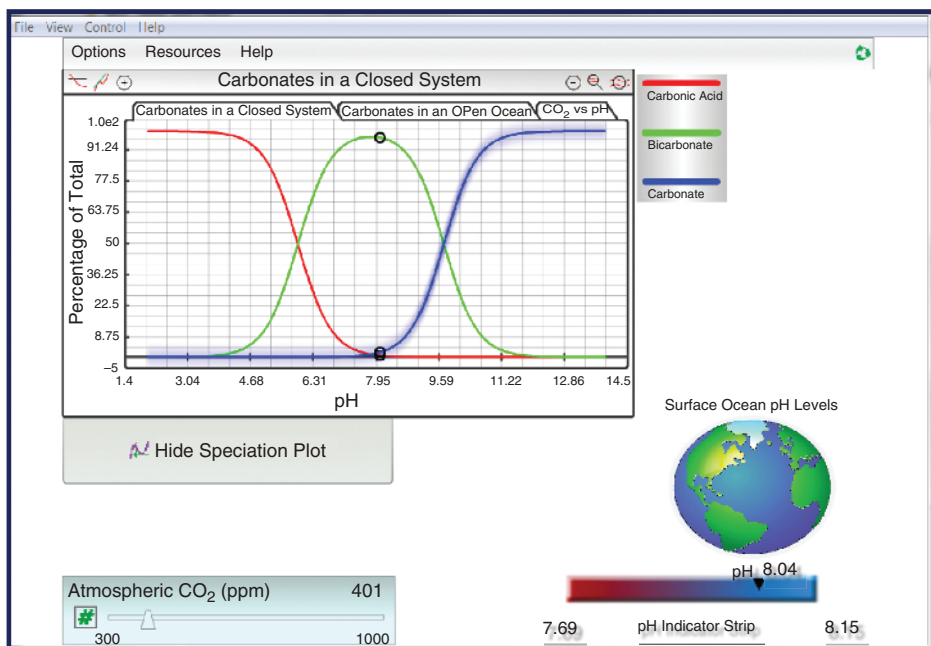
File View Control Help

Options Resources Help

Carbonates in a Closed System

Carbonates in a Closed System | Carbonates in an OPen Ocean | $CO_2$ vs pH

Carbonic Acid
Bicarbonate
Carbonate

Percentage of Total

1.0e2
91.24
77.5
63.75
50
36.25
22.5
8.75
−5

1.4 3.04 4.68 6.31 7.95 9.59 11.22 12.86 14.5

pH

Hide Speciation Plot

Surface Ocean pH Levels

pH 8.04

7.69 pH Indicator Strip 8.15

Atmospheric $CO_2$ (ppm) 401

#

300 1000